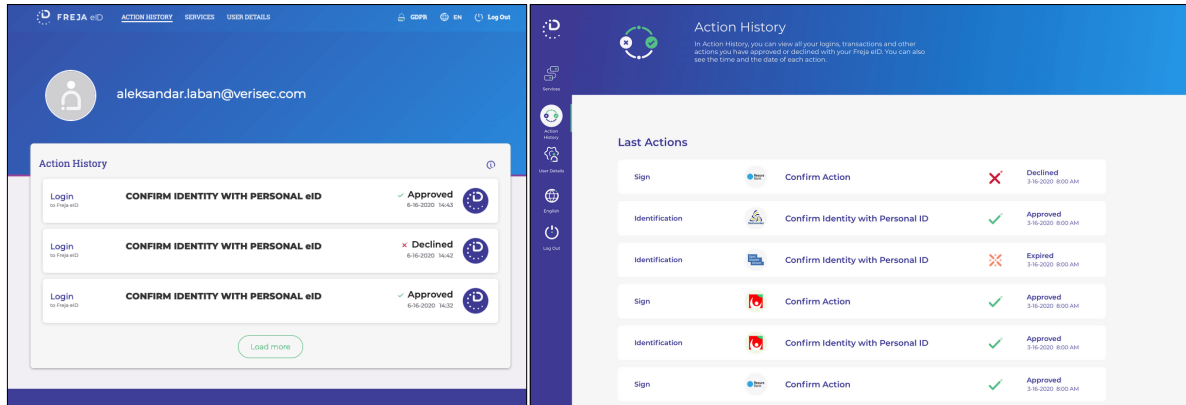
FREJA eID ACTION HISTORY SERVICES USER DETAILS GDPR EN Log Out

aleksandar.laban@verisec.com

Action History

Login
to Freja eID
CONFIRM IDENTITY WITH PERSONAL eID
Approved
6-16-2020 14:43

Login
to Freja eID
CONFIRM IDENTITY WITH PERSONAL eID
Declined
6-16-2020 14:42

Login
to Freja eID
CONFIRM IDENTITY WITH PERSONAL eID
Approved
6-16-2020 14:32

Load more

Services
Action History
User Details
English
Log Out

Action History

In Action History, you can view all your logins, transactions and other actions you have approved or declined with your Freja eID. You can also see the time and the date of each action.

Last Actions

| | | | |
|---|---|---|---|
| Sign | Confirm Action | Declined 3-16-2020 8:00 AM |
| Identification | Confirm Identity with Personal ID | Approved 3-16-2020 8:00 AM |
| Identification | Confirm Identity with Personal ID | Expired 3-16-2020 8:00 AM |
| Sign | Confirm Action | Approved 3-16-2020 8:00 AM |
| Identification | Confirm Identity with Personal ID | Approved 3-16-2020 8:00 AM |
| Sign | Confirm Action | Approved 3-16-2020 8:00 AM |